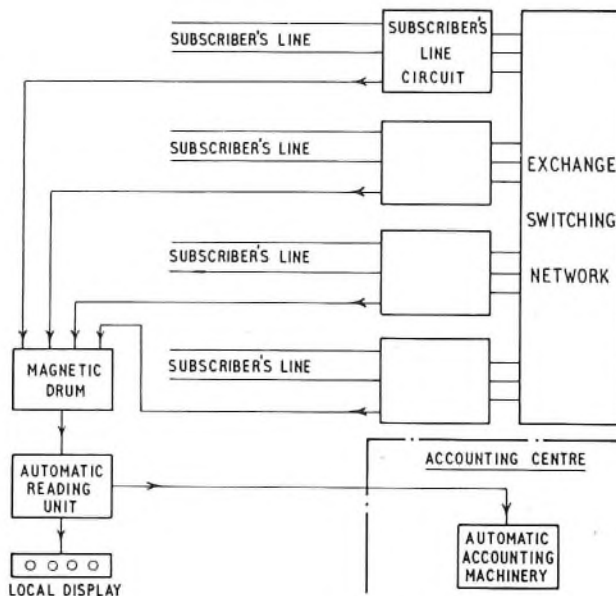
SUBSCRIBER'S LINE

SUBSCRIBER'S LINE CIRCUIT

SUBSCRIBER'S LINE

SUBSCRIBER'S LINE

SUBSCRIBER'S LINE

EXCHANGE SWITCHING NETWORK

MAGNETIC DRUM

AUTOMATIC READING UNIT

LOCAL DISPLAY

ACCOUNTING CENTRE

AUTOMATIC ACCOUNTING MACHINERY